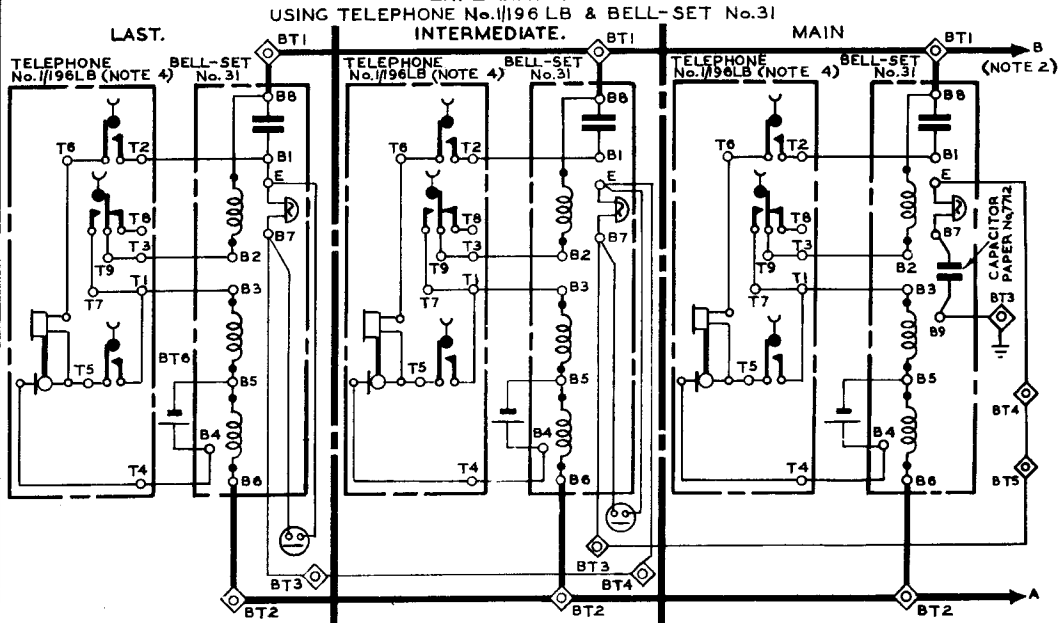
USING TELEPHONE No.1/196 LB & BELL-SET No.31

LAST.

TELEPHONE No.1/196LB (NOTE 4)

BELL-SET No.31

BT1

B8

T6

T2

B1

E

T8

B7

T3

T9

B2

T7

T1

B3

T5

BT6

B5

B4

T4

B6

BT3

BT2

INTERMEDIATE.

TELEPHONE No.1/196LB (NOTE 4)

BELL-SET No.31

BT1

B8

T6

T2

B1

E

T8

B7

T3

T9

B2

T7

T1

B3

T5

B5

B4

T4

B6

BT3

BT4

BT2

MAIN

TELEPHONE No.1/196LB (NOTE 4)

BELL-SET No.31

BT1

B

(NOTE 2)

B8

T6

T2

B1

E

T8

B7

CAPACITOR PAPER No.7712

T3

T9

B2

T7

T1

B3

B9

BT3

T5

B5

BT4

B4

T4

B6

BT5

BT2

A